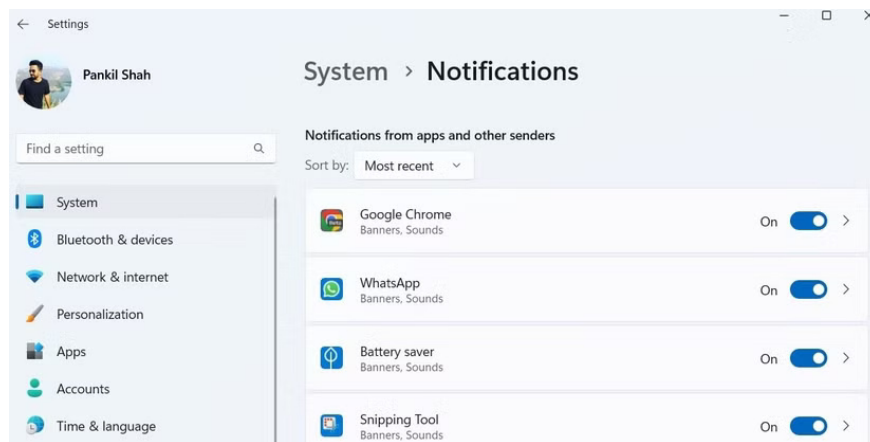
Settings

Pankil Shah

Find a setting

System
Bluetooth & devices
Network & internet
Personalization
Apps
Accounts
Time & language

System › Notifications

Notifications from apps and other senders

Sort by: Most recent

Google Chrome
Banners, Sounds
On

WhatsApp
Banners, Sounds
On

Battery saver
Banners, Sounds
On

Snipping Tool
Banners, Sounds
On